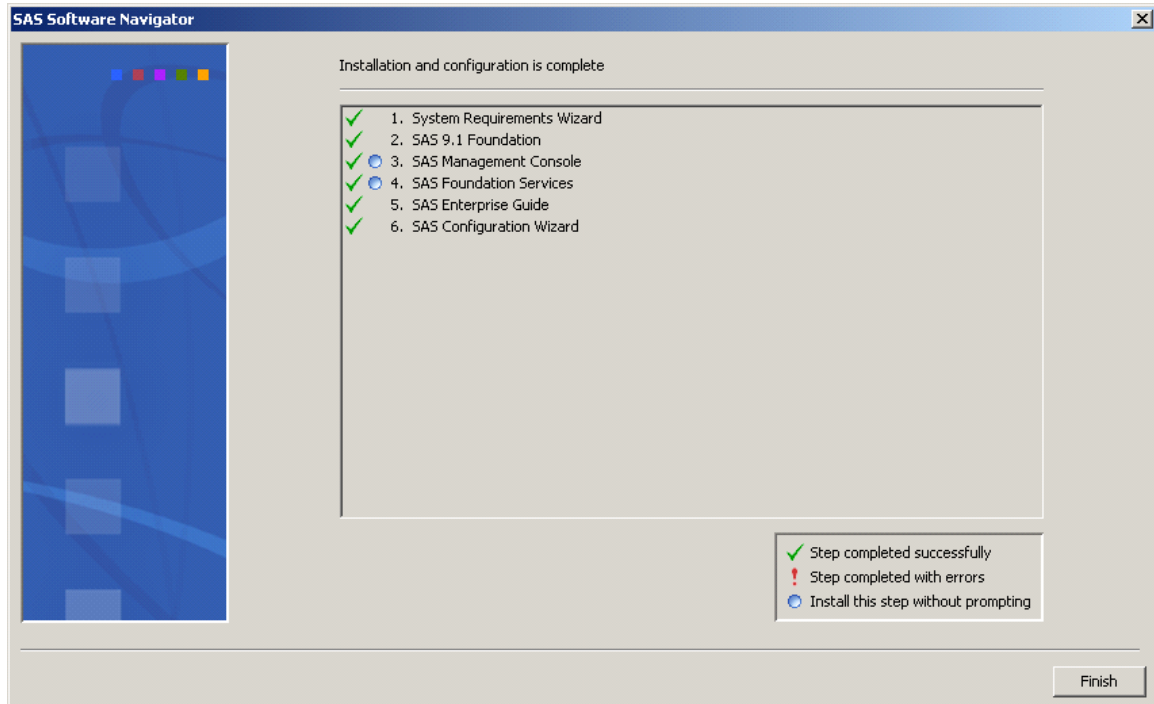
SAS Software Navigator

Installation and configuration is complete

1. System Requirements Wizard
2. SAS 9.1 Foundation
3. SAS Management Console
4. SAS Foundation Services
5. SAS Enterprise Guide
6. SAS Configuration Wizard

Step completed successfully
Step completed with errors
Install this step without prompting

Finish